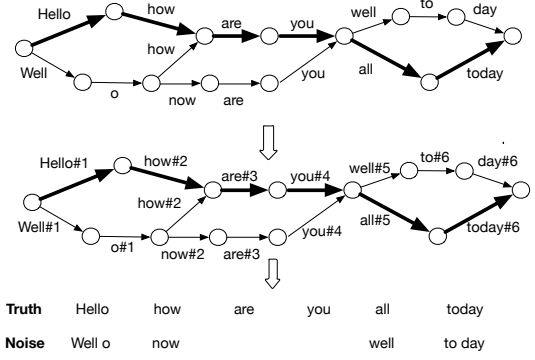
Hello how are you well to day

Well how o now are you all today

Hello#1 how#2 are#3 you#4 well#5 to#6 day#6

how#2

Well#1 o#1 now#2 are#3 you#4 all#5 today#6

| Truth | Hello | how | are | you | all | today |
|---|---|---|---|---|---|---|
| Noise | Well o | now | | | well | to day |